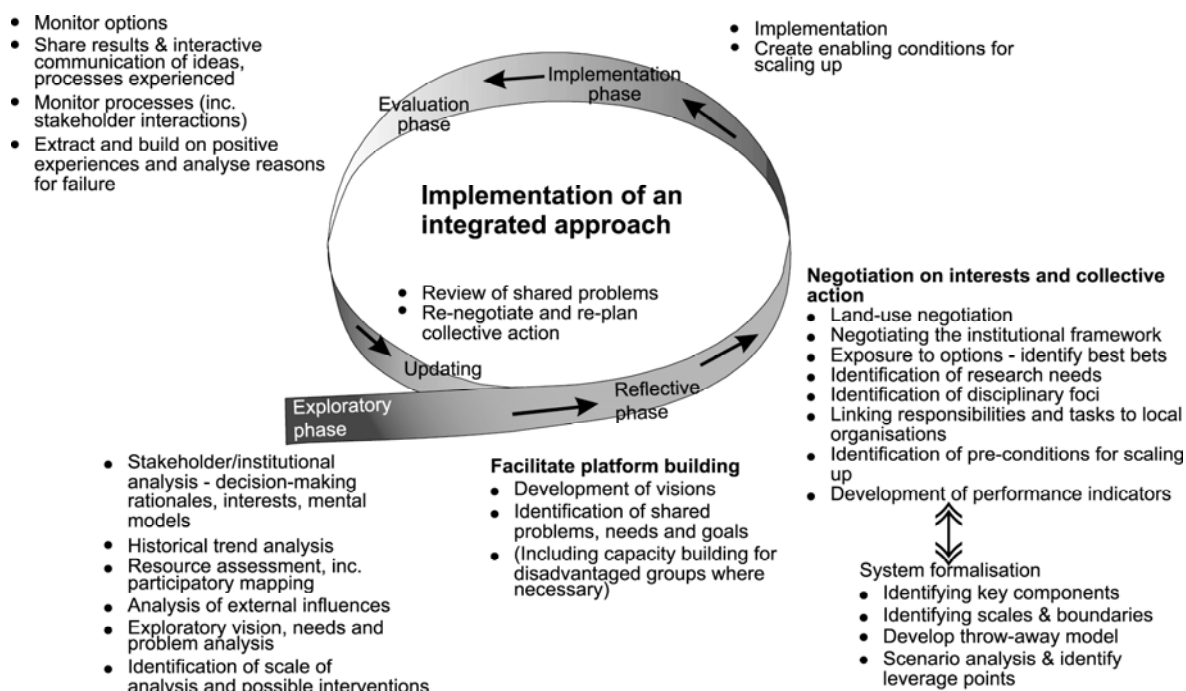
- Monitor options
- Share results & interactive communication of ideas, processes experienced
- Monitor processes (inc. stakeholder interactions)
- Extract and build on positive experiences and analyse reasons for failure

- Implementation
- Create enabling conditions for scaling up

Implementation phase

Evaluation phase

Implementation of an integrated approach

- Review of shared problems
- Re-negotiate and re-plan collective action

Updating

Reflective phase

Exploratory phase

Negotiation on interests and collective action
- Land-use negotiation
- Negotiating the institutional framework
- Exposure to options - identify best bets
- Identification of research needs
- Identification of disciplinary foci
- Linking responsibilities and tasks to local organisations
- Identification of pre-conditions for scaling up
- Development of performance indicators

- Stakeholder/institutional analysis - decision-making rationales, interests, mental models
- Historical trend analysis
- Resource assessment, inc. participatory mapping
- Analysis of external influences
- Exploratory vision, needs and problem analysis
- Identification of scale of analysis and possible interventions

Facilitate platform building
- Development of visions
- Identification of shared problems, needs and goals
- (Including capacity building for disadvantaged groups where necessary)

System formalisation
- Identifying key components
- Identifying scales & boundaries
- Develop throw-away model
- Scenario analysis & identify leverage points